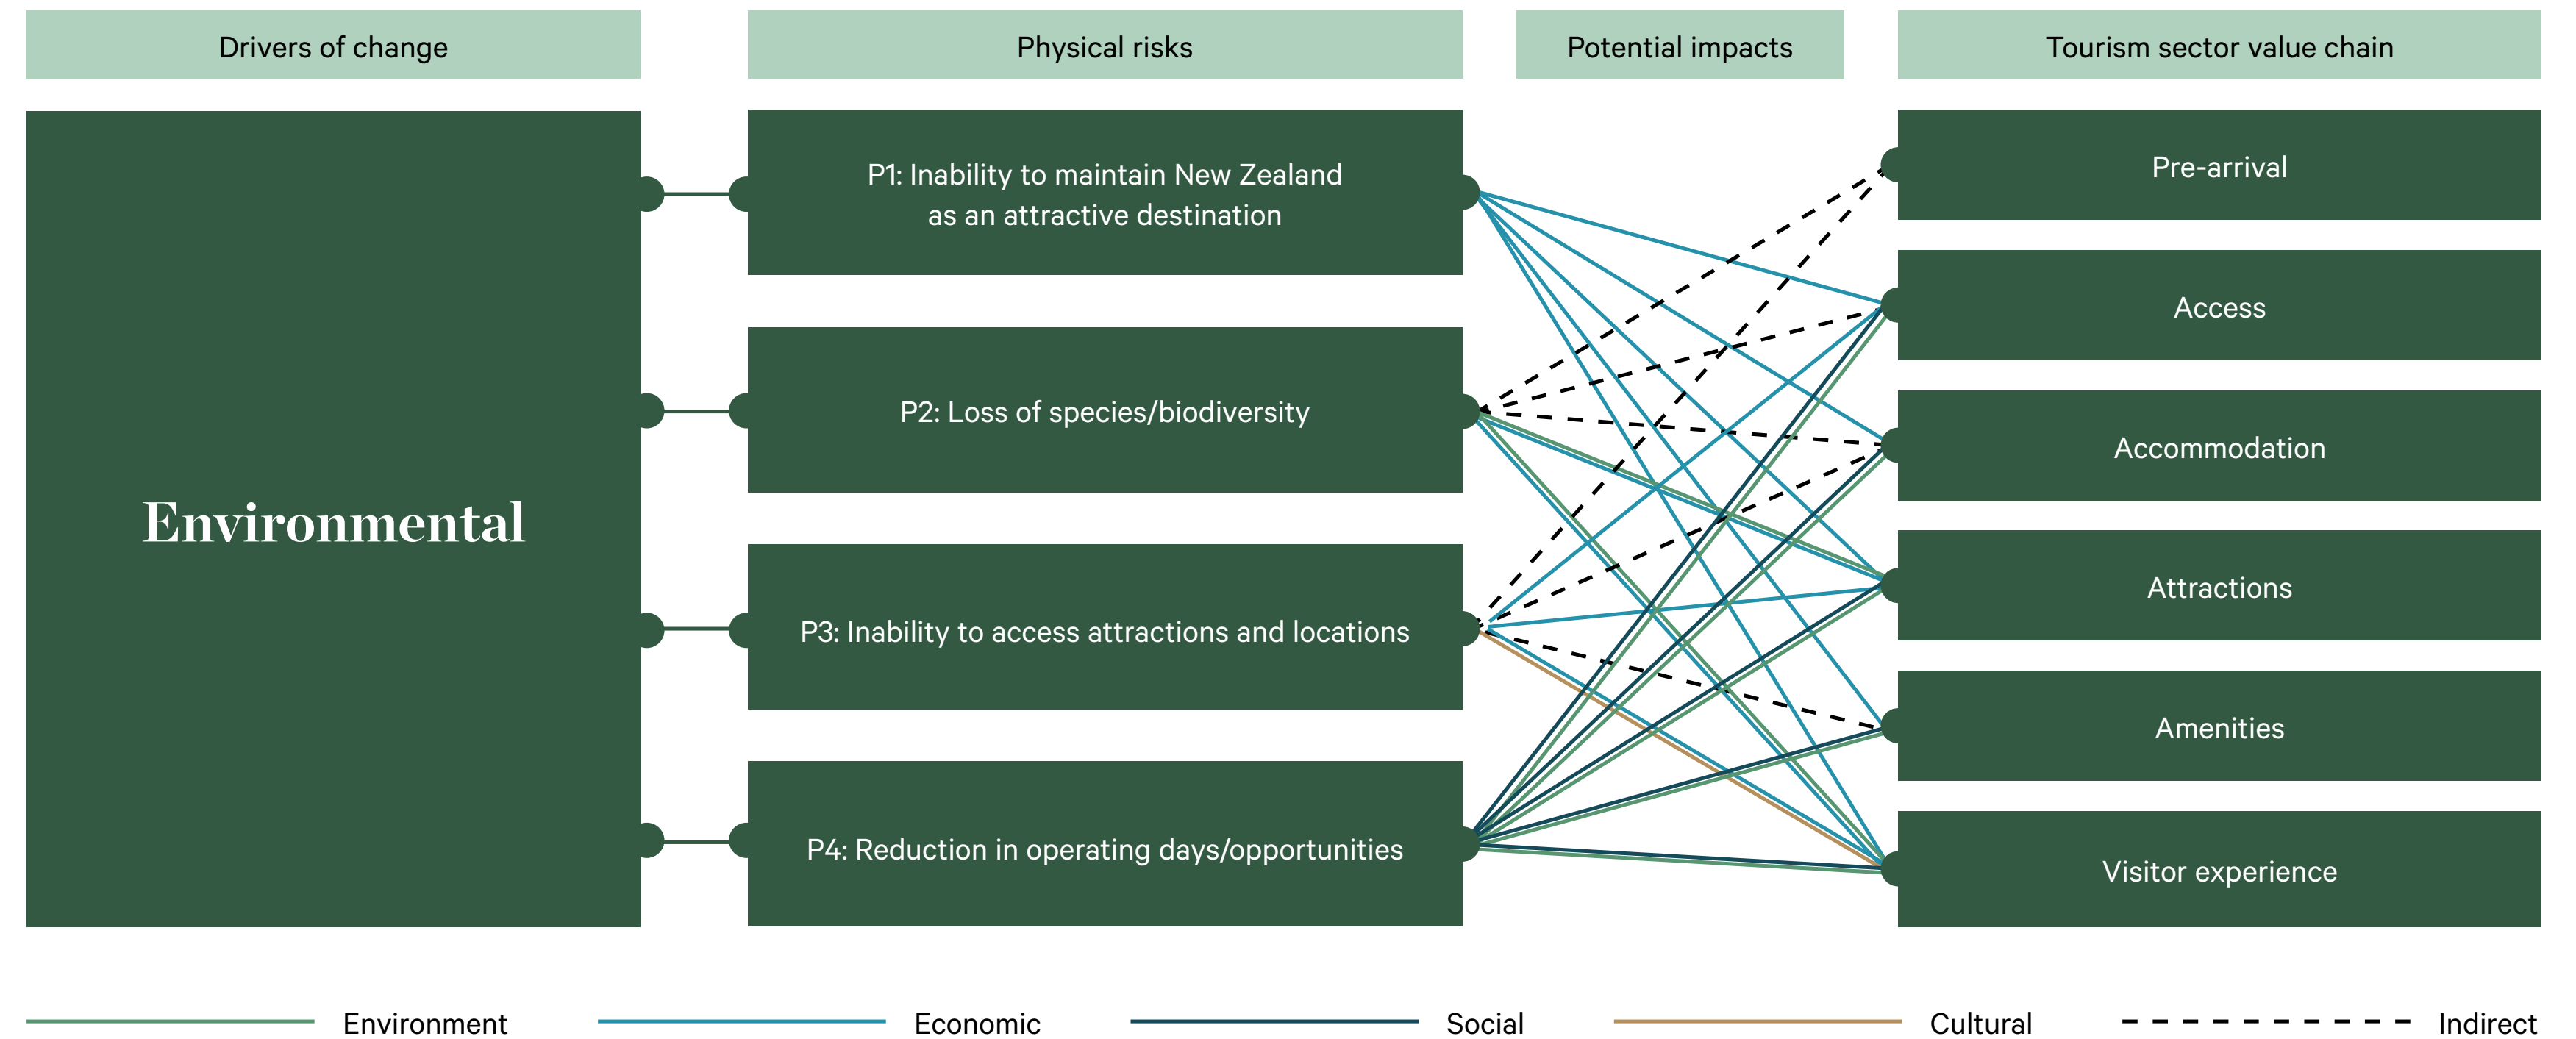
Drivers of change

Physical risks

Potential impacts

Tourism sector value chain

Environmental

P1: Inability to maintain New Zealand as an attractive destination

P2: Loss of species/biodiversity

P3: Inability to access attractions and locations

P4: Reduction in operating days/opportunities

Pre-arrival

Access

Accommodation

Attractions

Amenities

Visitor experience

Environment

Economic

Social

Cultural

Indirect